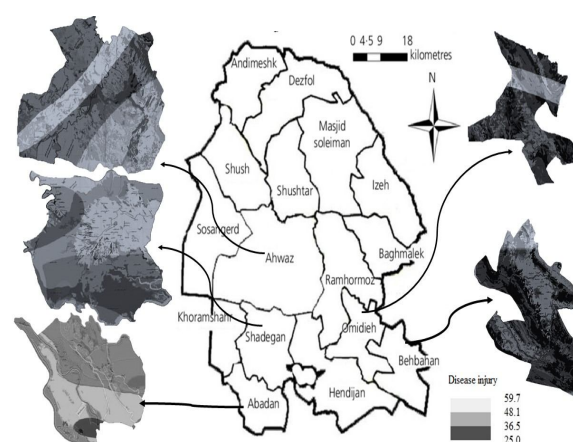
0 4·5 9 18
kilometres

N

Andimeshk
Dezfol
Masjid soleiman
Shush
Shushtar
Izeh
Sosangerd
Ahwaz
Baghmalek
Ramhormoz
Khoramshahr
Shadegan
Omidieh
Behbahan
Hendijan
Abadan

Disease injury
59.7
48.1
36.5
25.0